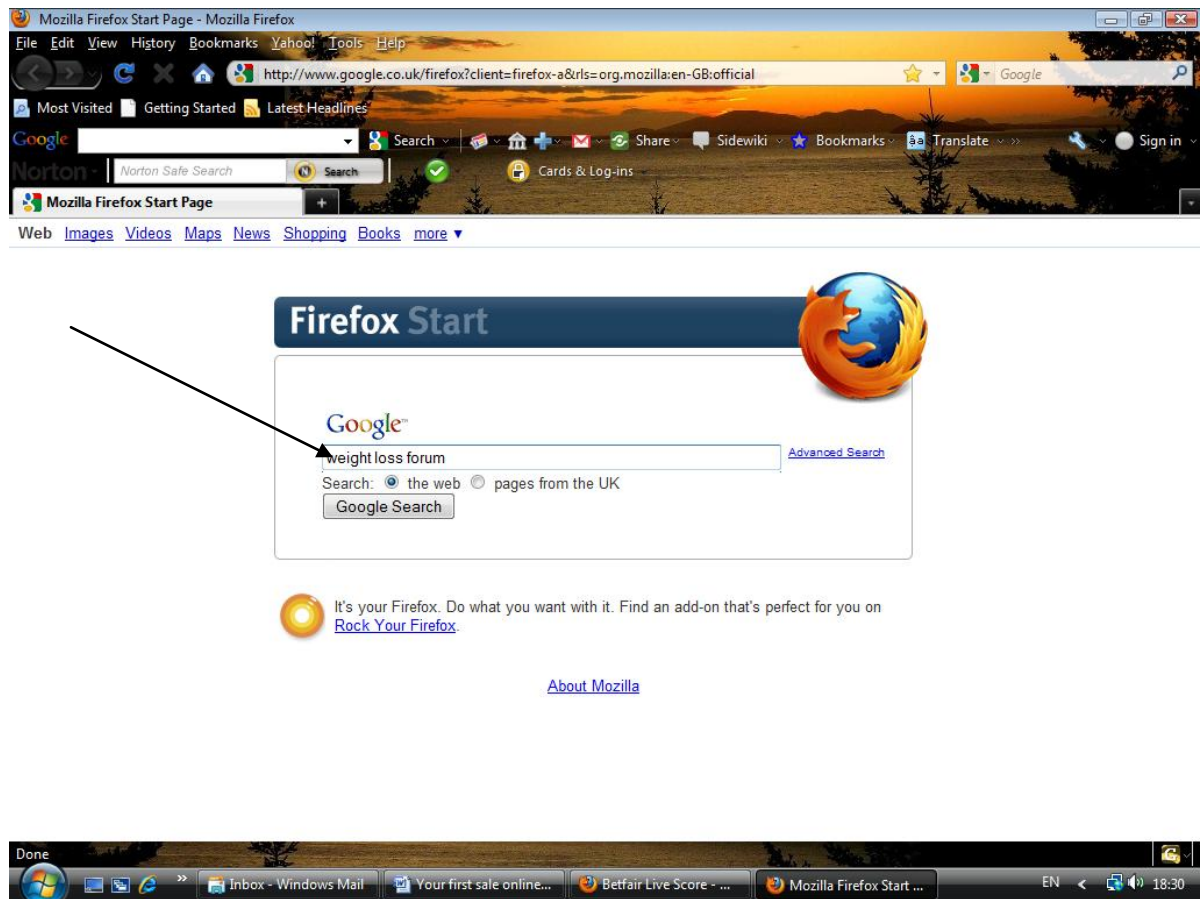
Mozilla Firefox Start Page - Mozilla Firefox

File Edit View History Bookmarks Yahoo! Tools Help

http://www.google.co.uk/firefox?client=firefox-a&rls=org.mozilla:en-GB:official

Google

Most Visited Getting Started Latest Headlines

Google Search Share Sidewiki Bookmarks Translate Sign in

Norton Norton Safe Search Search Cards & Log-ins

Mozilla Firefox Start Page +

Web Images Videos Maps News Shopping Books more ▾

Firefox Start

Google

weight loss forum

Advanced Search

Search: the web pages from the UK

Google Search

It's your Firefox. Do what you want with it. Find an add-on that's perfect for you on Rock Your Firefox.

About Mozilla

Done

Inbox - Windows Mail Your first sale online... Betfair Live Score - ... Mozilla Firefox Start ... EN 18:30